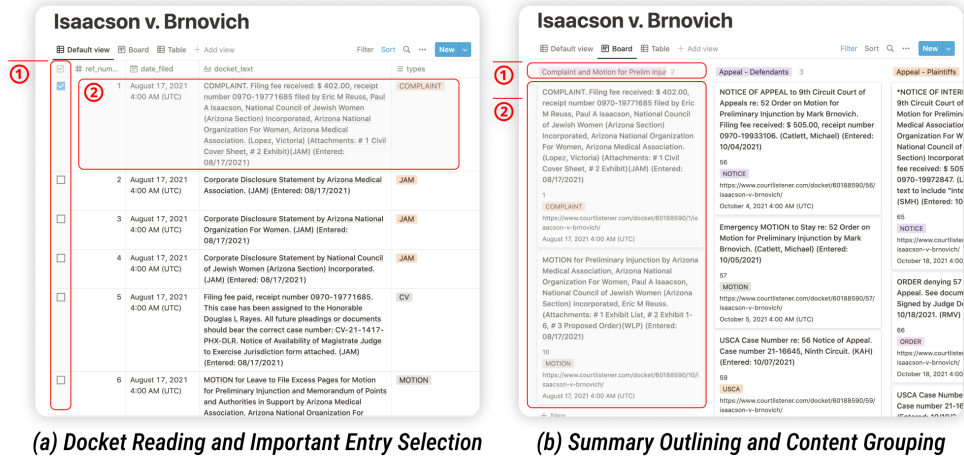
Isaacson v. Brnovich

Default view Board Table + Add view Filter Sort New

①

| | # ref_num... | date_filed | docket_text | types |
|---|---|---|---|---|
| | 1 | August 17, 2021 4:00 AM (UTC) | COMPLAINT. Filing fee received: $ 402.00, receipt number 0970-19771685 filed by Eric M Reuss, Paul A Isaacson, National Council of Jewish Women (Arizona Section) Incorporated, Arizona National Organization For Women, Arizona Medical Association. (Lopez, Victoria) (Attachments: # 1 Civil Cover Sheet, # 2 Exhibit)(JAM) (Entered: 08/17/2021) | COMPLAINT |
| | 2 | August 17, 2021 4:00 AM (UTC) | Corporate Disclosure Statement by Arizona Medical Association. (JAM) (Entered: 08/17/2021) | JAM |
| | 3 | August 17, 2021 4:00 AM (UTC) | Corporate Disclosure Statement by Arizona National Organization For Women. (JAM) (Entered: 08/17/2021) | JAM |
| | 4 | August 17, 2021 4:00 AM (UTC) | Corporate Disclosure Statement by National Council of Jewish Women (Arizona Section) Incorporated. (JAM) (Entered: 08/17/2021) | JAM |
| | 5 | August 17, 2021 4:00 AM (UTC) | Filing fee paid, receipt number 0970-19771685. This case has been assigned to the Honorable Douglas L Rayes. All future pleadings or documents should bear the correct case number: CV-21-1417-PHX-DLR. Notice of Availability of Magistrate Judge to Exercise Jurisdiction form attached. (JAM) (Entered: 08/17/2021) | CV |
| | 6 | August 17, 2021 4:00 AM (UTC) | MOTION for Leave to File Excess Pages for Motion for Preliminary Injunction and Memorandum of Points and Authorities in Support by Arizona Medical Association, Arizona National Organization For | MOTION |

②

(a) Docket Reading and Important Entry Selection

Isaacson v. Brnovich

Default view Board Table + Add view Filter Sort New

①

Complaint and Motion for Prelim Injur 2

②

COMPLAINT. Filing fee received: $ 402.00, receipt number 0970-19771685 filed by Eric M Reuss, Paul A Isaacson, National Council of Jewish Women (Arizona Section) Incorporated, Arizona National Organization For Women, Arizona Medical Association. (Lopez, Victoria) (Attachments: # 1 Civil Cover Sheet, # 2 Exhibit)(JAM) (Entered: 08/17/2021)
1
COMPLAINT
https://www.courtlistener.com/docket/60188590/1/isaacson-v-brnovich/
August 17, 2021 4:00 AM (UTC)

MOTION for Preliminary Injunction by Arizona Medical Association, Arizona National Organization For Women, Paul A Isaacson, National Council of Jewish Women (Arizona Section) Incorporated, Eric M Reuss. (Attachments: # 1 Exhibit List, # 2 Exhibit 1-6, # 3 Proposed Order)(WLP) (Entered: 08/17/2021)
10
MOTION
https://www.courtlistener.com/docket/60188590/10/isaacson-v-brnovich/
August 17, 2021 4:00 AM (UTC)

+ New

Appeal - Defendants 3

NOTICE OF APPEAL to 9th Circuit Court of Appeals re: 52 Order on Motion for Preliminary Injunction by Mark Brnovich. Filing fee received: $ 505.00, receipt number 0970-19933106. (Catlett, Michael) (Entered: 10/04/2021)
56
NOTICE
https://www.courtlistener.com/docket/60188590/56/isaacson-v-brnovich/
October 4, 2021 4:00 AM (UTC)

Emergency MOTION to Stay re: 52 Order on Motion for Preliminary Injunction by Mark Brnovich. (Catlett, Michael) (Entered: 10/05/2021)
57
MOTION
https://www.courtlistener.com/docket/60188590/57/isaacson-v-brnovich/
October 5, 2021 4:00 AM (UTC)

USCA Case Number re: 56 Notice of Appeal. Case number 21-16645, Ninth Circuit. (KAH) (Entered: 10/07/2021)
59
USCA
https://www.courtlistener.com/docket/60188590/59/isaacson-v-brnovich/

Appeal - Plaintiffs

*NOTICE OF INTER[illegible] 9th Circuit Court of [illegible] Motion for Prelimin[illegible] Arizona Medical Ass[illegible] Organization For W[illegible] National Council of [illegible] Section) Incorporat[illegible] fee received: $ 505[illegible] 0970-19972847. (L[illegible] text to include "inte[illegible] (SMH) (Entered: 10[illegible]
65
NOTICE
https://www.courtlister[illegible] isaacson-v-brnovich/
October 18, 2021 4:00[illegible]

ORDER denying 57 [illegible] Appeal. See docum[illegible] Signed by Judge De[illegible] 10/18/2021. (RMV) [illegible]
66
ORDER
https://www.courtlister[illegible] isaacson-v-brnovich/
October 18, 2021 4:00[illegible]

USCA Case Numbe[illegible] Case number 21-16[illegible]

(b) Summary Outlining and Content Grouping